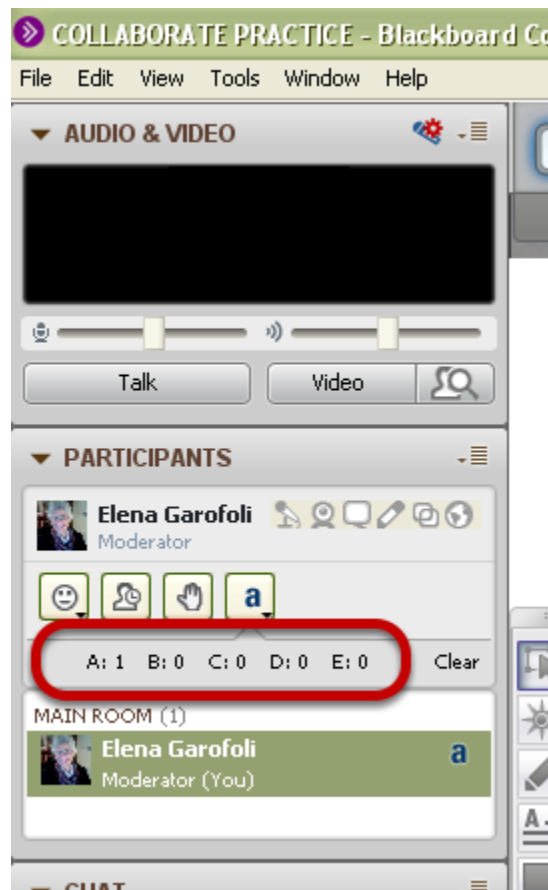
COLLABORATE PRACTICE - Blackboard Co

File Edit View Tools Window Help

AUDIO & VIDEO

Talk

Video

PARTICIPANTS

Elena Garofoli
Moderator

a

A: 1 B: 0 C: 0 D: 0 E: 0

Clear

MAIN ROOM (1)

Elena Garofoli
Moderator (You)

a

CHAT